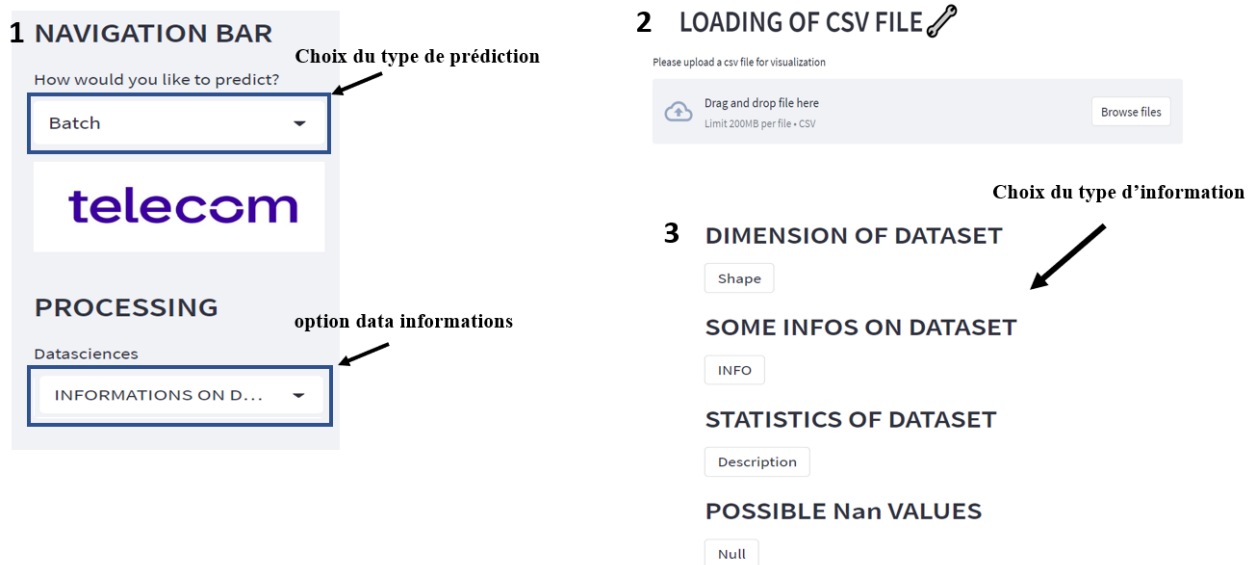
1 NAVIGATION BAR

Choix du type de prédiction

How would you like to predict?

Batch

telecom

PROCESSING

option data informations

Datasciences

INFORMATIONS ON D...

2 LOADING OF CSV FILE

Please upload a csv file for visualization

Drag and drop file here

Limit 200MB per file • CSV

Browse files

Choix du type d'information

3 DIMENSION OF DATASET

Shape

SOME INFOS ON DATASET

INFO

STATISTICS OF DATASET

Description

POSSIBLE Nan VALUES

Null